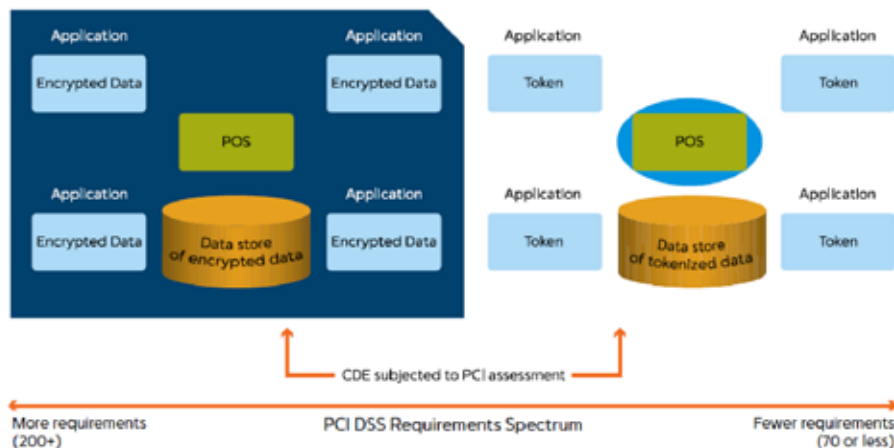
Application

Encrypted Data

Application

Encrypted Data

POS

Application

Encrypted Data

Data store of encrypted data

Application

Encrypted Data

Application

Token

Application

Token

POS

Application

Token

Data store of tokenized data

Application

Token

CDE subjected to PCI assessment

More requirements (200+)

PCI DSS Requirements Spectrum

Fewer requirements (70 or less)